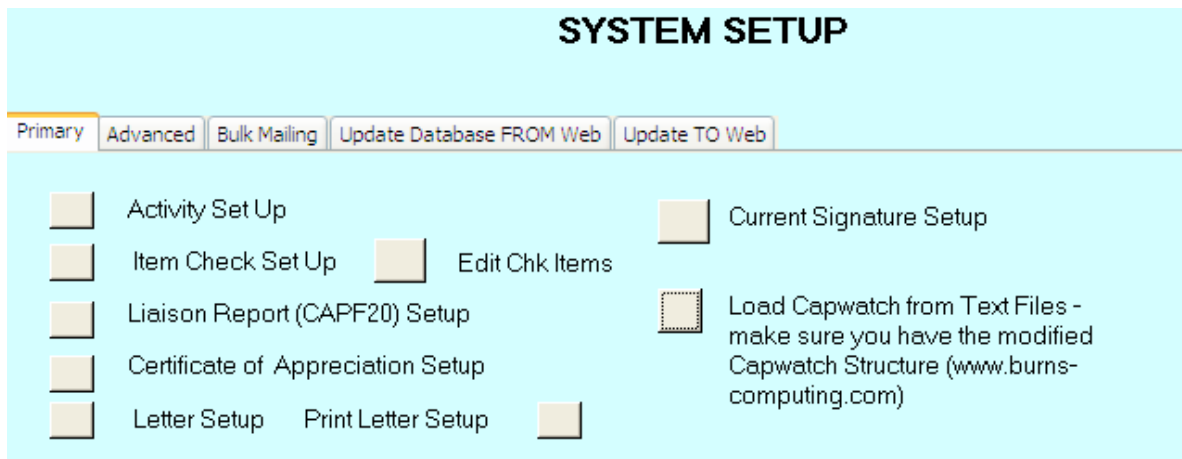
SYSTEM SETUP

Primary | Advanced | Bulk Mailing | Update Database FROM Web | Update TO Web

Activity Set Up

Item Check Set Up

Edit Chk Items

Liaison Report (CAPF20) Setup

Certificate of Appreciation Setup

Letter Setup

Print Letter Setup

Current Signature Setup

Load Capwatch from Text Files - make sure you have the modified Capwatch Structure (www.burns-computing.com)